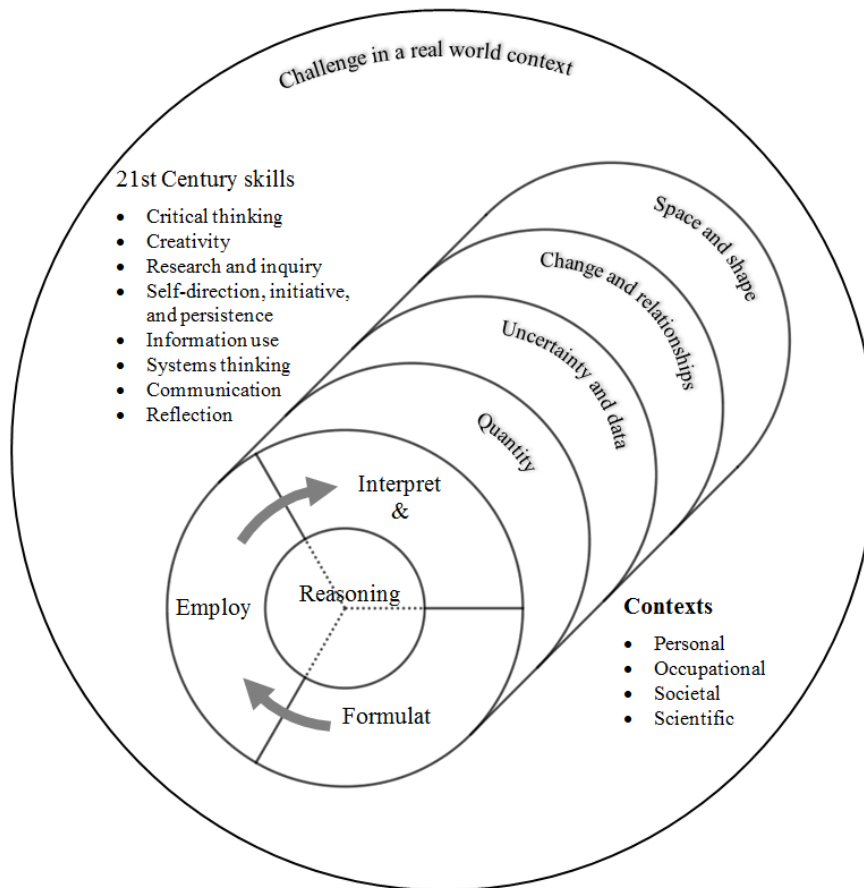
Challenge in a real world context

21st Century skills
- Critical thinking
- Creativity
- Research and inquiry
- Self-direction, initiative, and persistence
- Information use
- Systems thinking
- Communication
- Reflection

Space and shape

Change and relationships

Uncertainty and data

Quantity

Interpret &

Employ

Reasoning

Formulat

Contexts
- Personal
- Occupational
- Societal
- Scientific